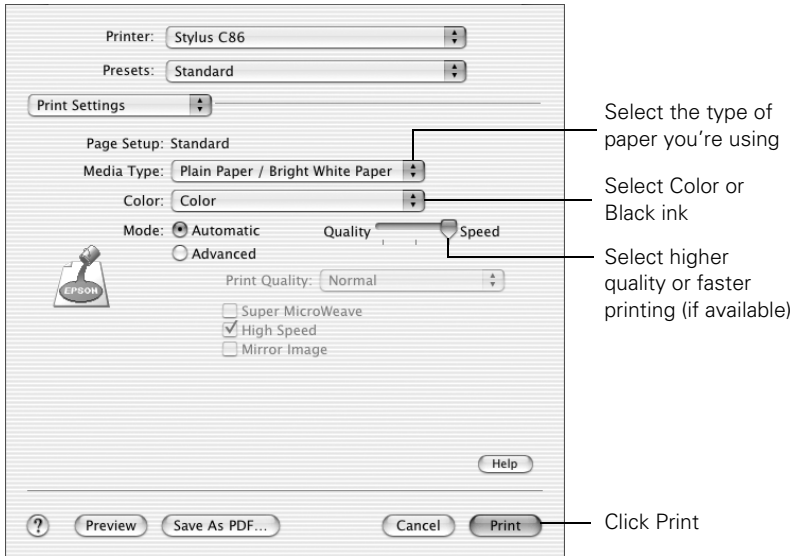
Printer: Stylus C86

Presets: Standard

Print Settings

Page Setup: Standard

Media Type: Plain Paper / Bright White Paper

Color: Color

Mode: Automatic

Advanced

Quality

Speed

EPSON

Print Quality: Normal

Super MicroWeave

High Speed

Mirror Image

Help

?

Preview

Save As PDF...

Cancel

Print

Select the type of paper you're using

Select Color or Black ink

Select higher quality or faster printing (if available)

Click Print